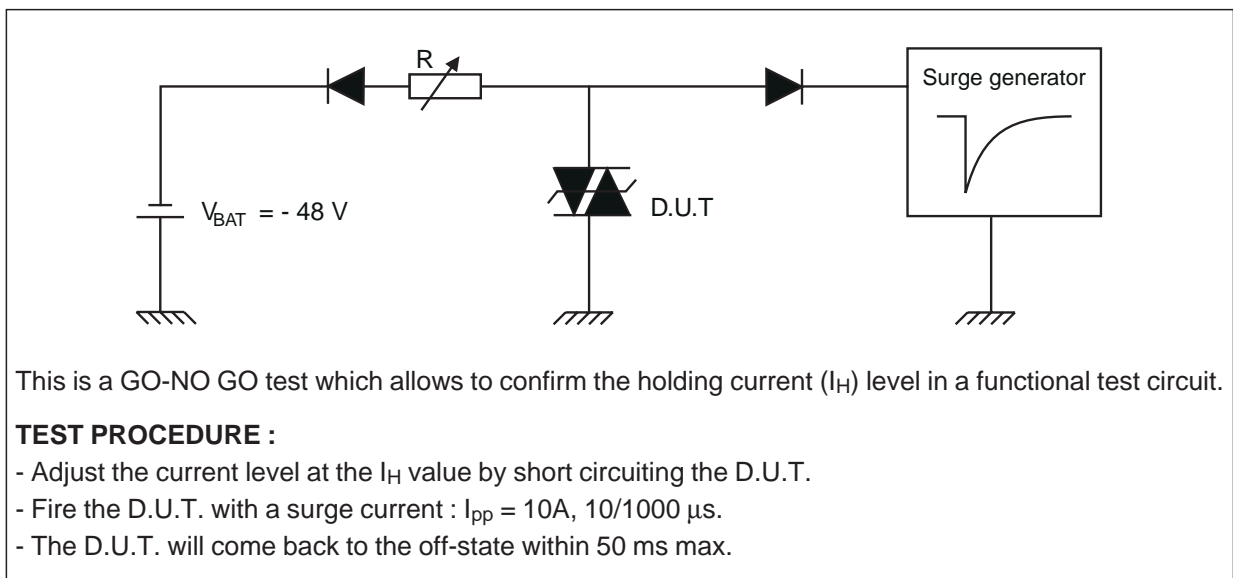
R

Surge generator

$V_{BAT}$ = - 48 V

D.U.T

This is a GO-NO GO test which allows to confirm the holding current ($I_H$) level in a functional test circuit.

**TEST PROCEDURE :**

- Adjust the current level at the $I_H$ value by short circuiting the D.U.T.
- Fire the D.U.T. with a surge current : $I_{pp}$ = 10A, 10/1000 µs.
- The D.U.T. will come back to the off-state within 50 ms max.